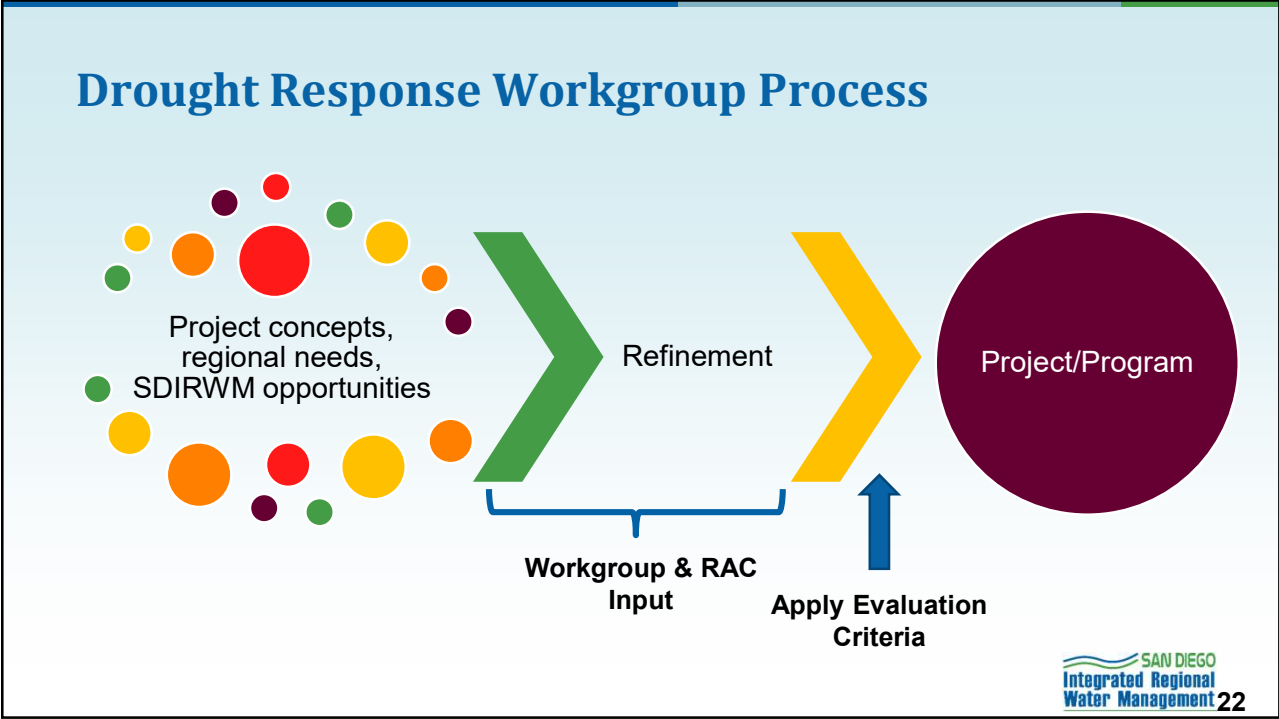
Drought Response Workgroup Process

Project concepts, regional needs, SDIRWM opportunities

Refinement

Project/Program

Workgroup & RAC Input

Apply Evaluation Criteria

SAN DIEGO
Integrated Regional
Water Management

22